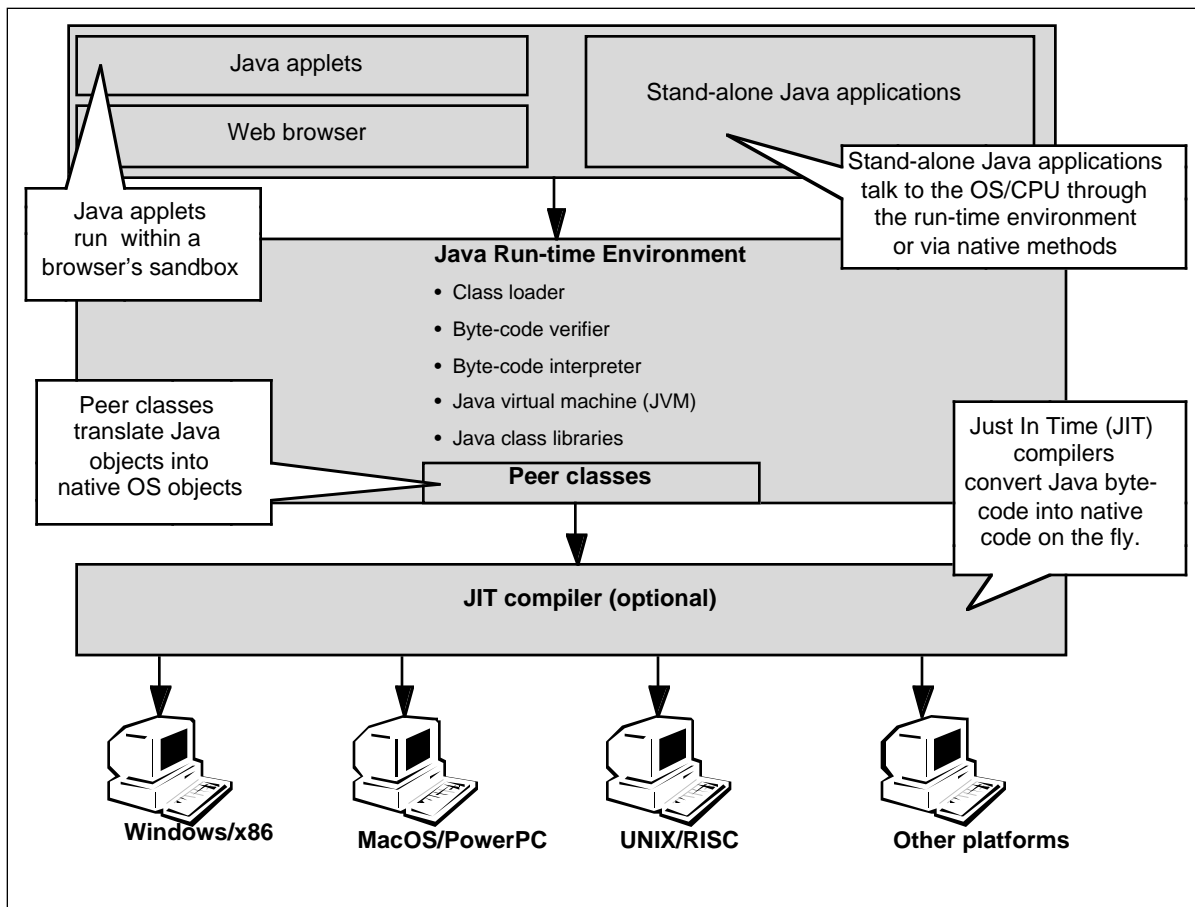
Java applets

Web browser

Stand-alone Java applications

Stand-alone Java applications talk to the OS/CPU through the run-time environment or via native methods

Java applets run within a browser's sandbox

Java Run-time Environment

• Class loader

• Byte-code verifier

• Byte-code interpreter

• Java virtual machine (JVM)

• Java class libraries

Peer classes translate Java objects into native OS objects

Peer classes

Just In Time (JIT) compilers convert Java bytecode into native code on the fly.

JIT compiler (optional)

Windows/x86

MacOS/PowerPC

UNIX/RISC

Other platforms